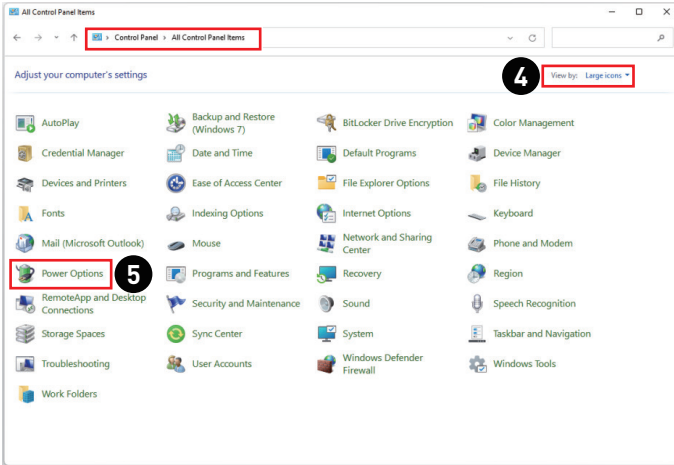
All Control Panel Items

Control Panel › All Control Panel Items

Adjust your computer's settings

4

View by: Large icons

AutoPlay
Backup and Restore (Windows 7)
BitLocker Drive Encryption
Color Management
Credential Manager
Date and Time
Default Programs
Device Manager
Devices and Printers
Ease of Access Center
File Explorer Options
File History
Fonts
Indexing Options
Internet Options
Keyboard
Mail (Microsoft Outlook)
Mouse
Network and Sharing Center
Phone and Modem
Power Options

5

Programs and Features
Recovery
Region
RemoteApp and Desktop Connections
Security and Maintenance
Sound
Speech Recognition
Storage Spaces
Sync Center
System
Taskbar and Navigation
Troubleshooting
User Accounts
Windows Defender Firewall
Windows Tools
Work Folders